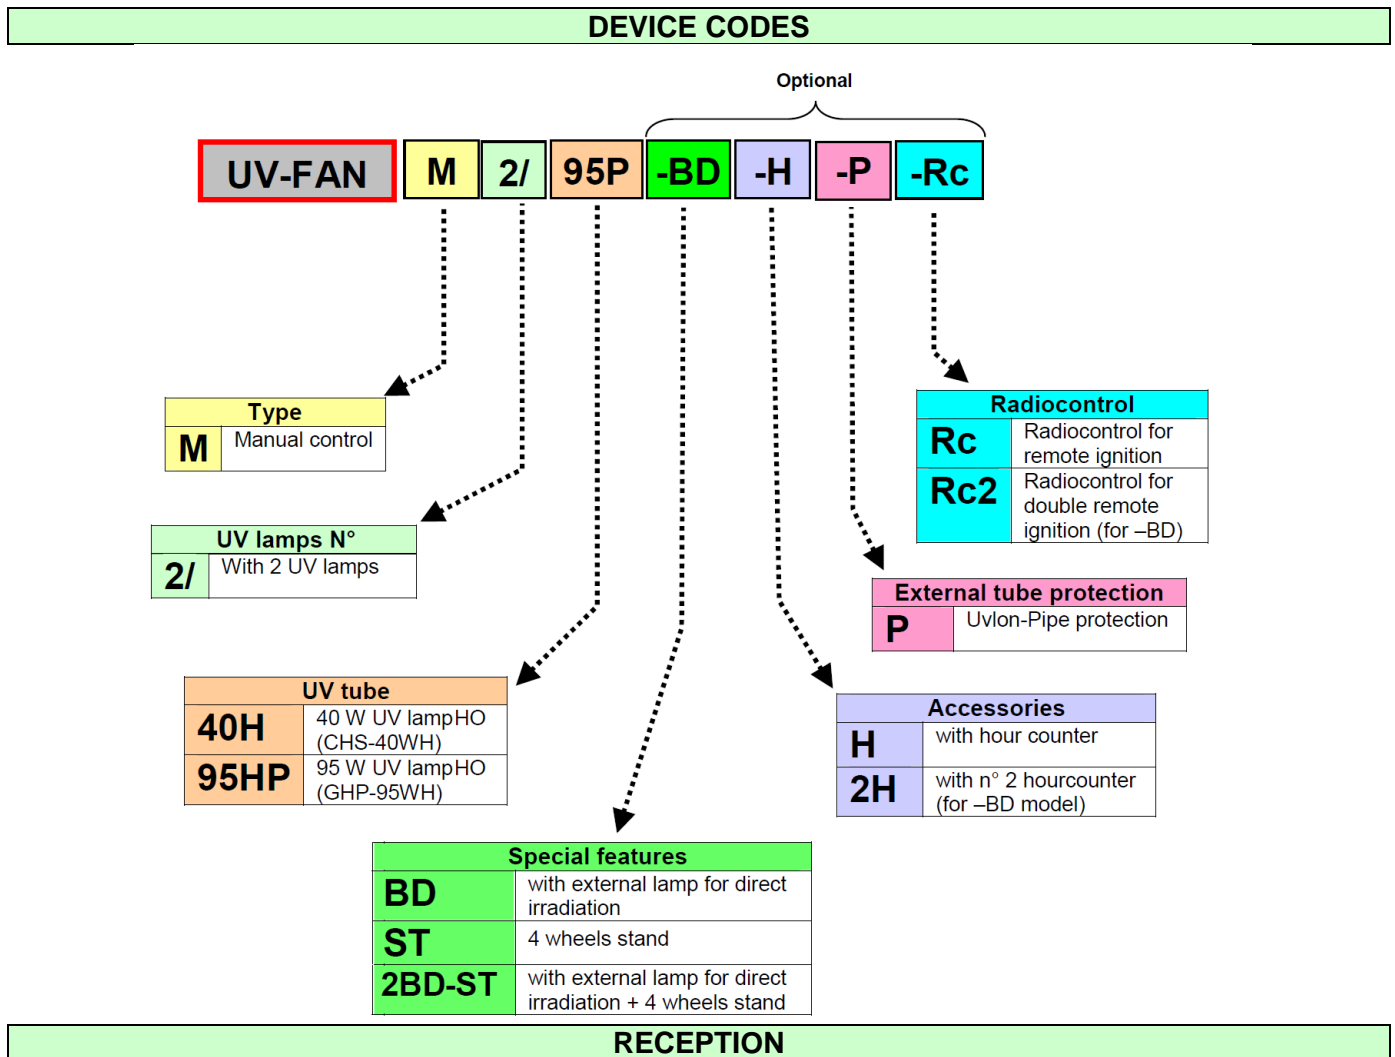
DEVICE CODES

Optional

UV-FAN M 2/ 95P -BD -H -P -Rc

| Type | |
|---|---|
| M | Manual control |

| UV lamps N° | |
|---|---|
| 2/ | With 2 UV lamps |

| UV tube | |
|---|---|
| 40H | 40 W UV lampHO (CHS-40WH) |
| 95HP | 95 W UV lampHO (GHP-95WH) |

| Special features | |
|---|---|
| BD | with external lamp for direct irradiation |
| ST | 4 wheels stand |
| 2BD-ST | with external lamp for direct irradiation + 4 wheels stand |

| Radiocontrol | |
|---|---|
| Rc | Radiocontrol for remote ignition |
| Rc2 | Radiocontrol for double remote ignition (for –BD) |

| External tube protection | |
|---|---|
| P | Uvlon-Pipe protection |

| Accessories | |
|---|---|
| H | with hour counter |
| 2H | with n° 2 hourcounter (for –BD model) |

RECEPTION